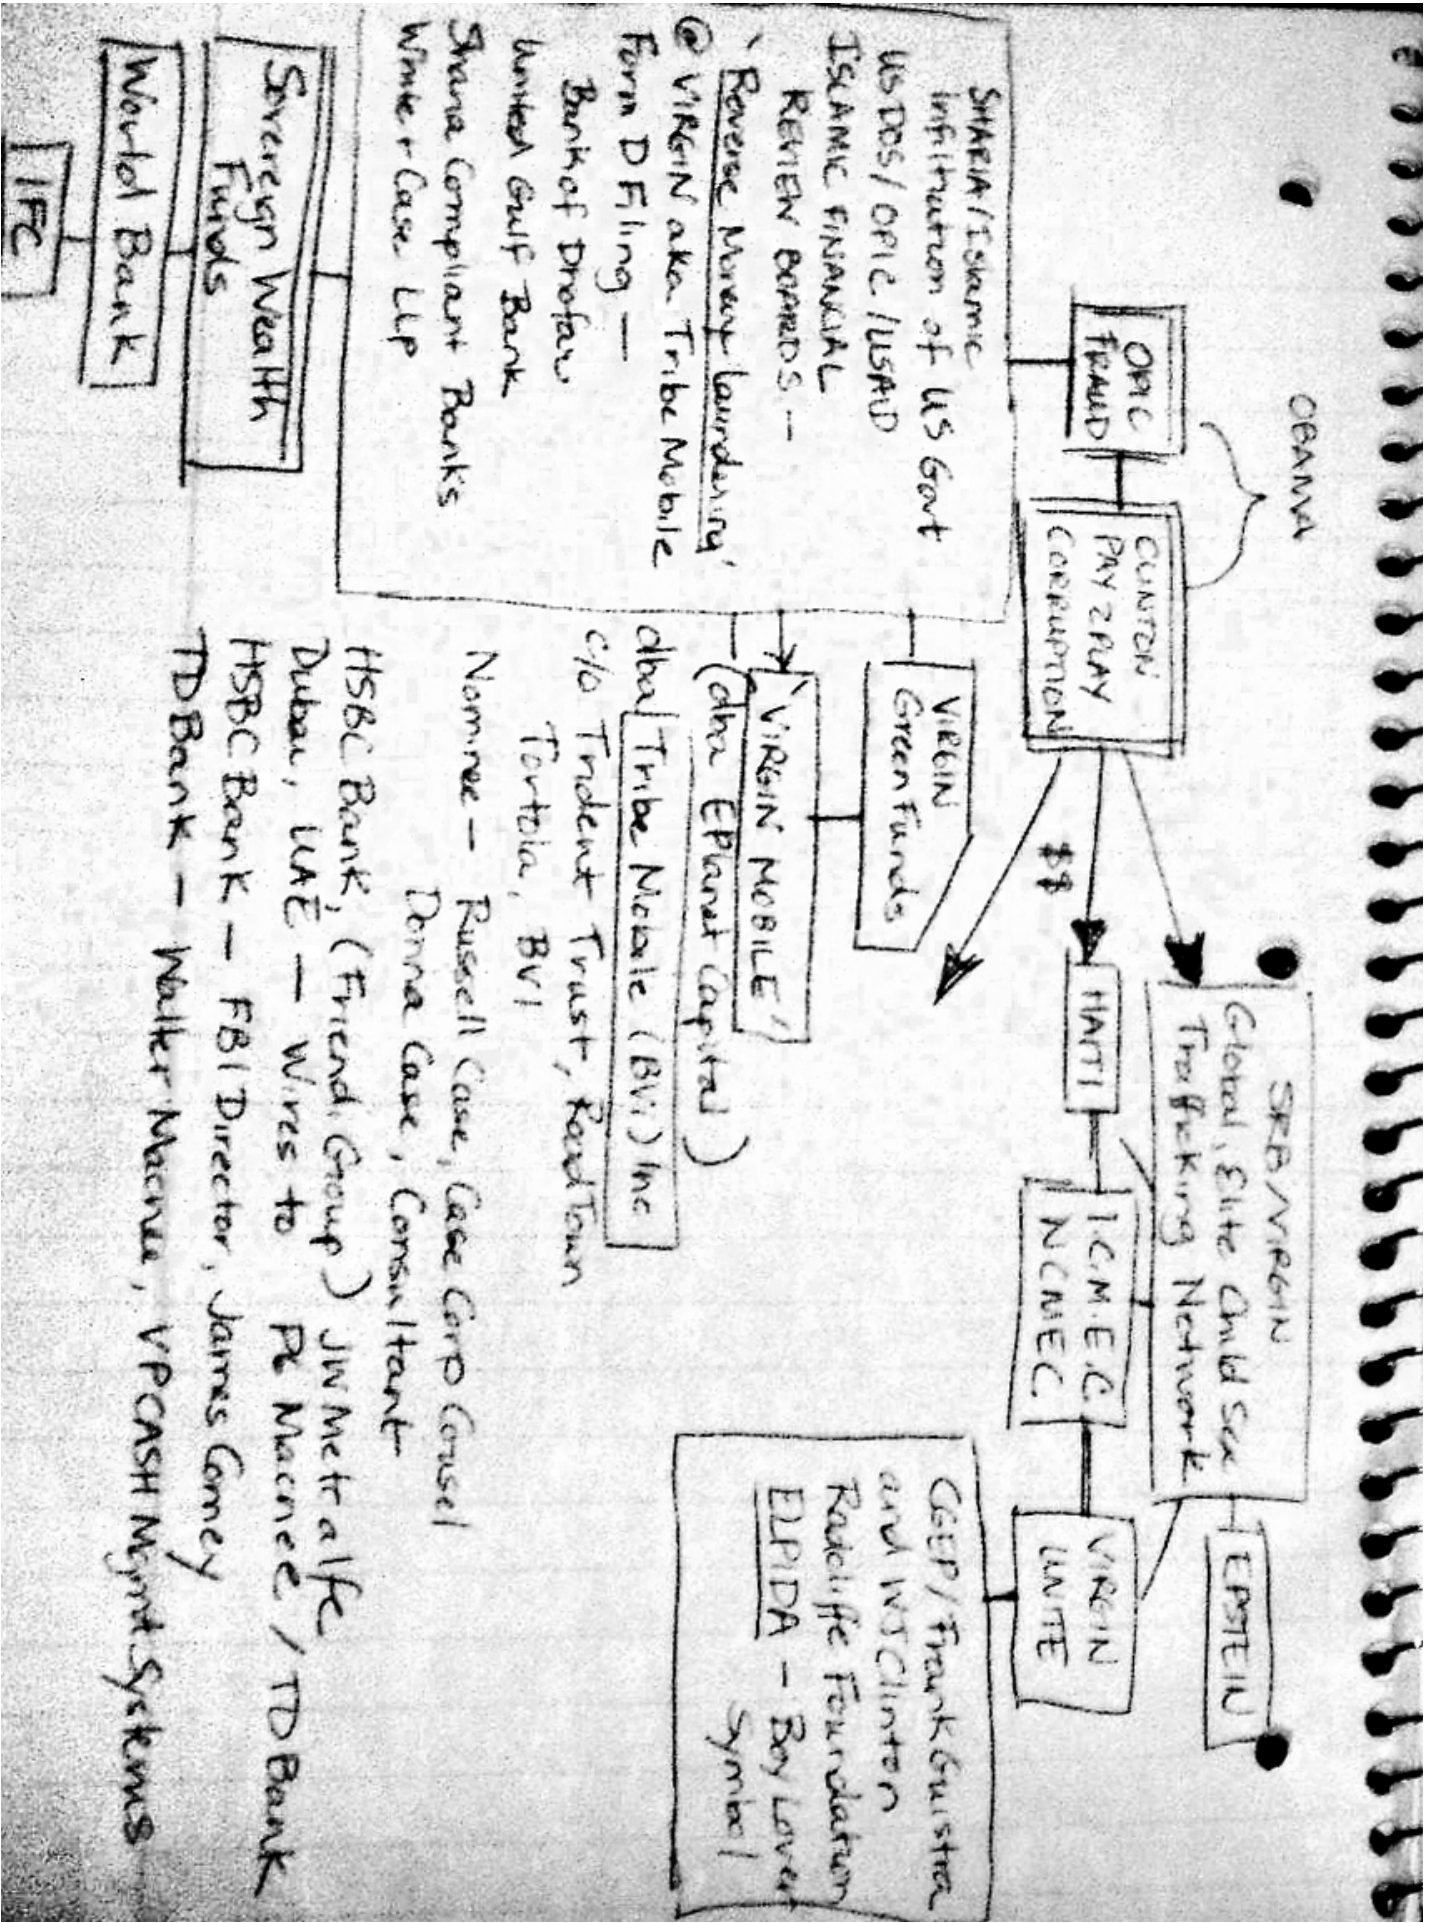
OBAMA

OPIC FRAUD

CLINTON PAY 2 PLAY CORRUPTION

SRB/VIRGIN Global, Elite Child Sex Trafficking Network

EPSTEIN

$$

HAITI

I.C.M.E.C. N.C.M.E.C.

VIRGIN UNITE

CGEP / Frank Guistra and WJClinton Radcliffe Foundation ELPIDA - Boy Lover Symbol

SHARIA / Islamic infiltration of US Govt US DOS / OPIC / USAID ISLAMIC FINANCIAL REVIEW BOARDS - 'Reverse Money Laundering' @ VIRGIN aka Tribe Mobile Form D Filing - Bank of Dhofar United Gulf Bank Sharia Compliant Banks Winter Case LLP

VIRGIN Green Funds

'VIRGIN MOBILE' (dba EPlanet Capital)

dba Tribe Mobile (BVI) Inc c/o Trident Trust, Road Town Tortola, BVI

Nominee - Russell Case, Case Corp Counsel Donna Case, Consultant

HSBC Bank, (Friend Group) JW Metcalfe Dubai, UAE - Wires to PE Macniee / TD Bank HSBC Bank - FBI Director, James Comey TD Bank - Walker Macnee, VPCASH Mgmt Systems

Sovereign Wealth Funds

World Bank

IFC